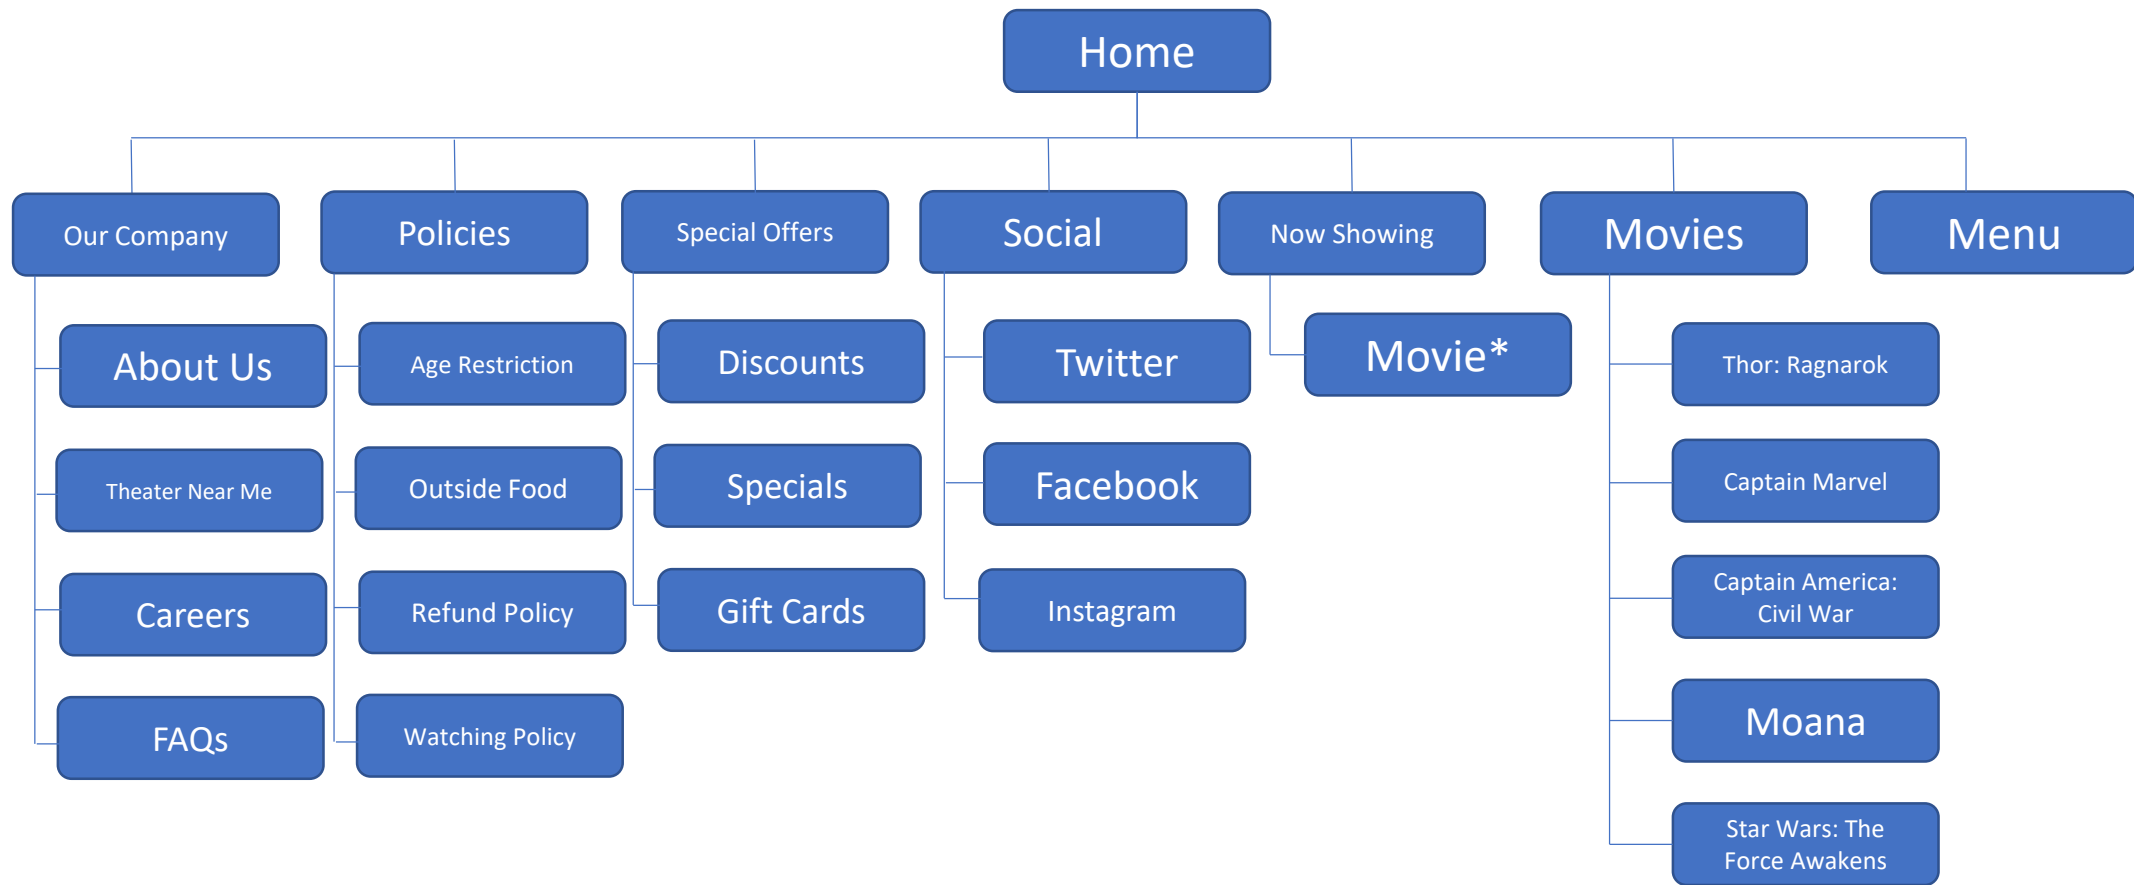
Home

Our Company

About Us

Theater Near Me

Careers

FAQs

Policies

Age Restriction

Outside Food

Refund Policy

Watching Policy

Special Offers

Discounts

Specials

Gift Cards

Social

Twitter

Facebook

Instagram

Now Showing

Movie*

Movies

Thor: Ragnarok

Captain Marvel

Captain America: Civil War

Moana

Star Wars: The Force Awakens

Menu